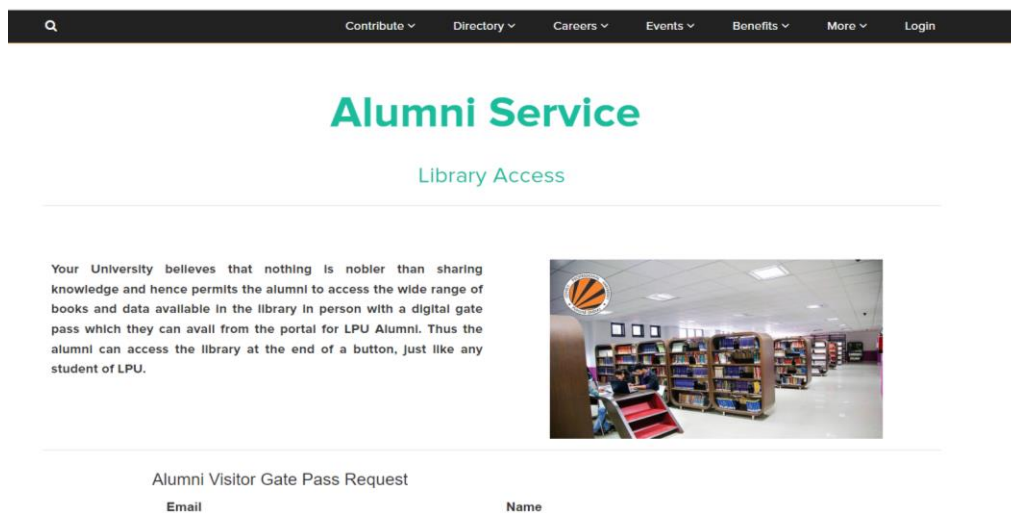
Contribute ⌄ Directory ⌄ Careers ⌄ Events ⌄ Benefits ⌄ More ⌄ Login

Alumni Service

Library Access

Your University believes that nothing is nobler than sharing knowledge and hence permits the alumni to access the wide range of books and data available in the library in person with a digital gate pass which they can avail from the portal for LPU Alumni. Thus the alumni can access the library at the end of a button, just like any student of LPU.

Alumni Visitor Gate Pass Request

Email

Name